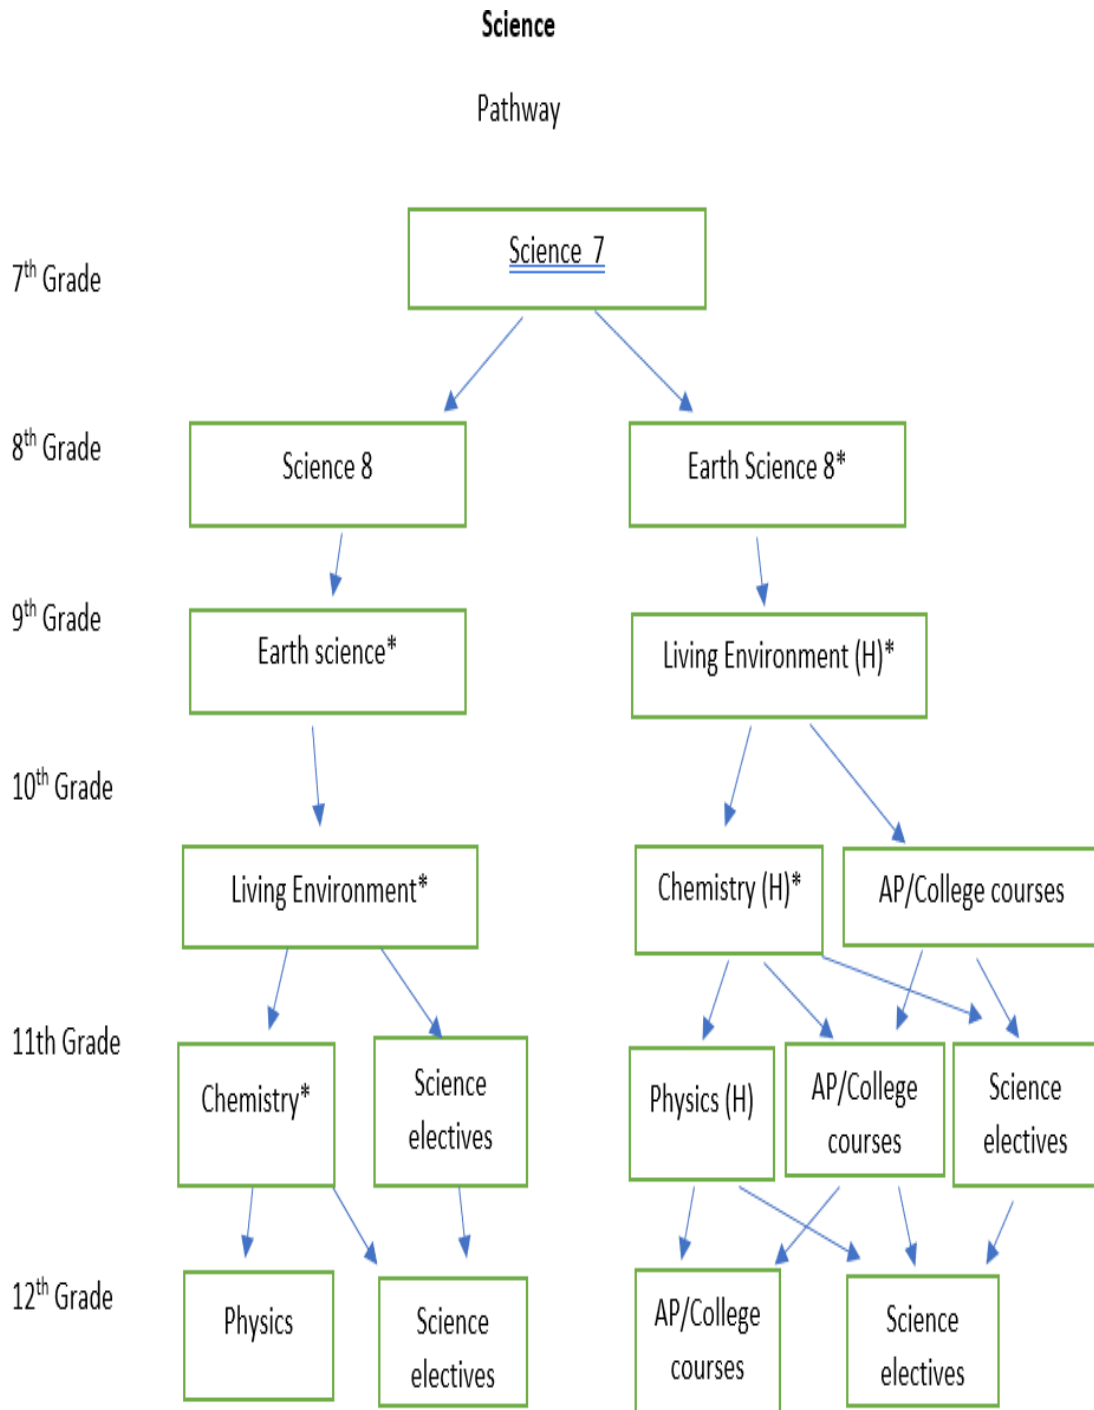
Science

Pathway

7th Grade

Science 7

8th Grade

Science 8

Earth Science 8*

9th Grade

Earth science*

Living Environment (H)*

10th Grade

Living Environment*

Chemistry (H)*

AP/College courses

11th Grade

Chemistry*

Science electives

Physics (H)

AP/College courses

Science electives

12th Grade

Physics

Science electives

AP/College courses

Science electives